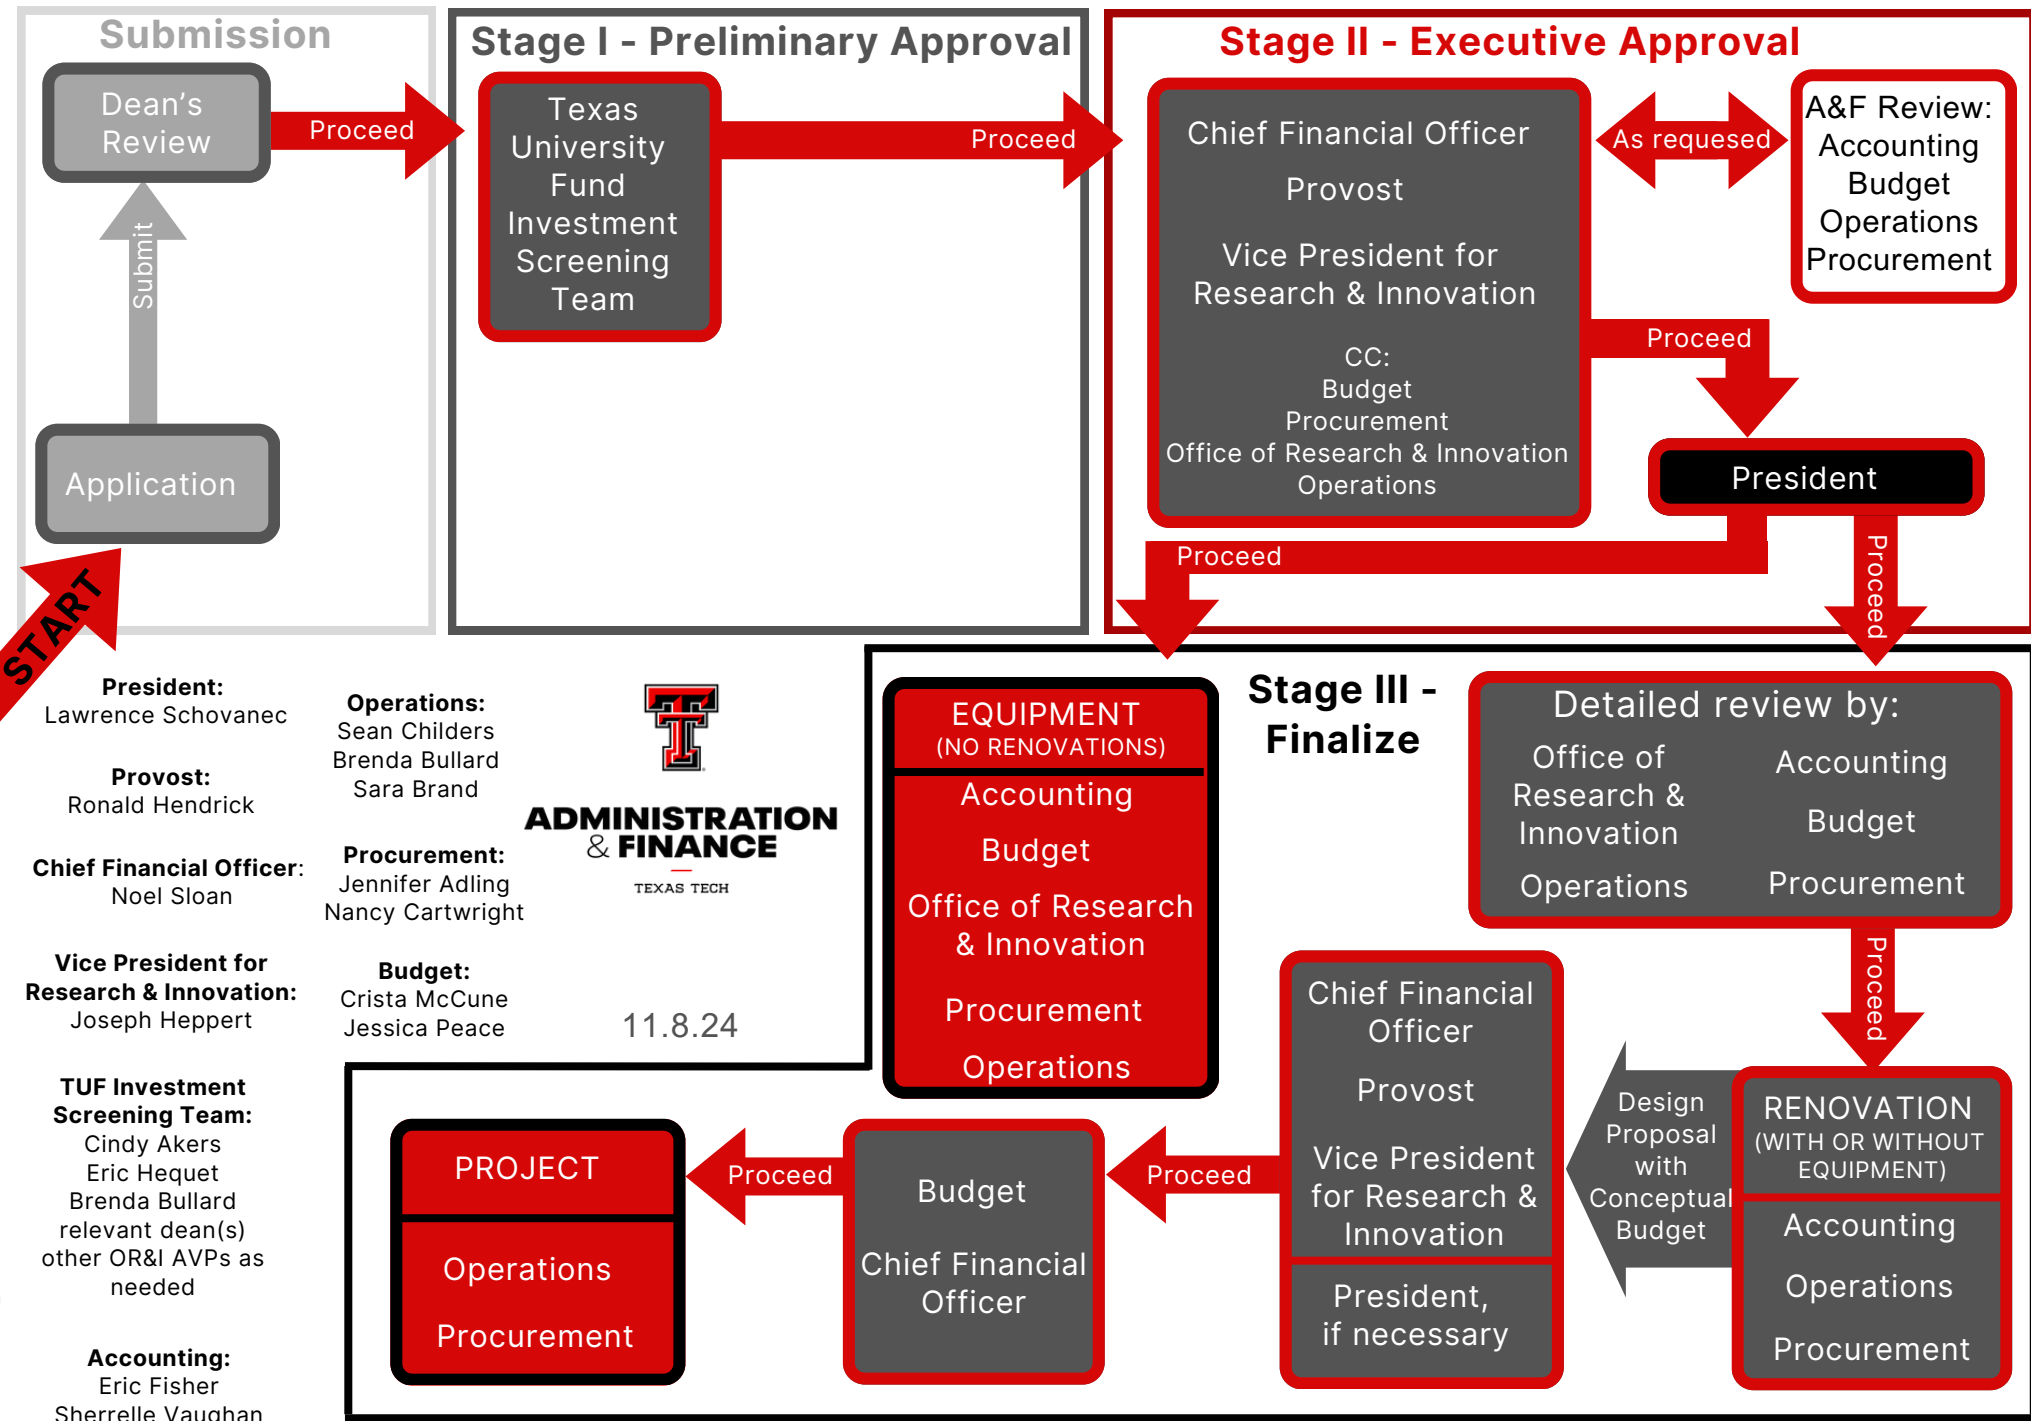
Submission

Dean's Review

Proceed

Submit

Application

START

Stage I - Preliminary Approval

Texas University Fund Investment Screening Team

Proceed

Stage II - Executive Approval

Chief Financial Officer

Provost

Vice President for Research & Innovation

CC:
Budget
Procurement
Office of Research & Innovation
Operations

As requesed

A&F Review:
Accounting
Budget
Operations
Procurement

Proceed

President

Proceed

Proceed

President:
Lawrence Schovanec

Provost:
Ronald Hendrick

Chief Financial Officer:
Noel Sloan

Vice President for Research & Innovation:
Joseph Heppert

TUF Investment Screening Team:
Cindy Akers
Eric Hequet
Brenda Bullard
relevant dean(s)
other OR&I AVPs as needed

Accounting:
Eric Fisher
Sherrelle Vaughan

Operations:
Sean Childers
Brenda Bullard
Sara Brand

Procurement:
Jennifer Adling
Nancy Cartwright

Budget:
Crista McCune
Jessica Peace

ADMINISTRATION & FINANCE
TEXAS TECH

11.8.24

EQUIPMENT
(NO RENOVATIONS)
Accounting
Budget
Office of Research & Innovation
Procurement
Operations

Stage III - Finalize

Detailed review by:
Office of Research & Innovation
Operations
Accounting
Budget
Procurement

Proceed

RENOVATION
(WITH OR WITHOUT EQUIPMENT)
Accounting
Operations
Procurement

Design Proposal with Conceptual Budget

Chief Financial Officer
Provost
Vice President for Research & Innovation
President, if necessary

Proceed

Budget
Chief Financial Officer

Proceed

PROJECT
Operations
Procurement